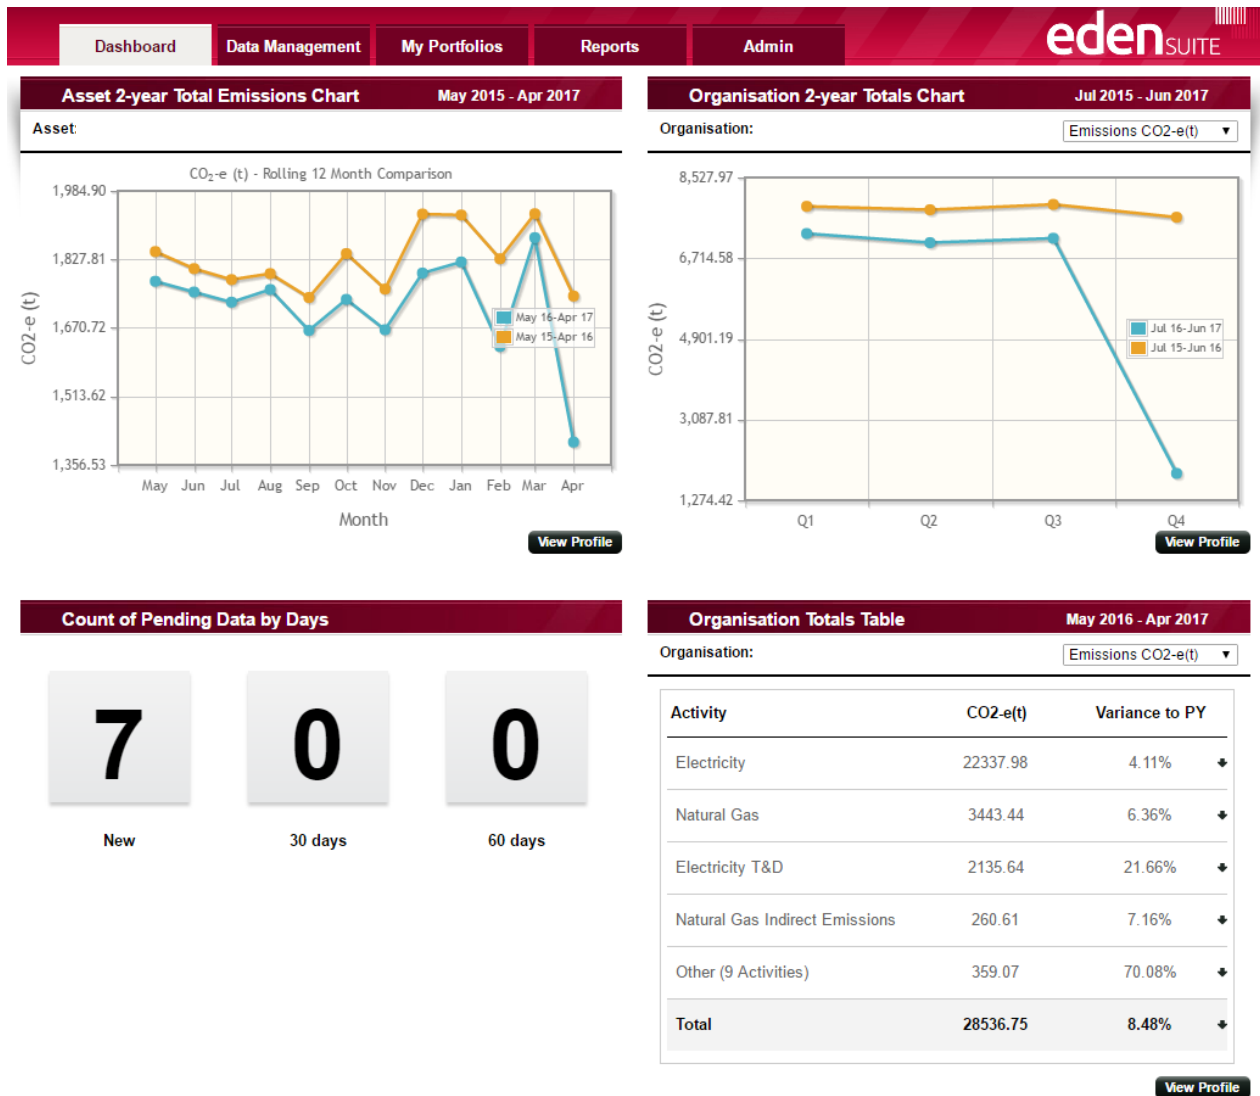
Dashboard Data Management My Portfolios Reports Admin

edenSUITE

Asset 2-year Total Emissions Chart May 2015 - Apr 2017

Asset:

$CO_2$-e (t) - Rolling 12 Month Comparison

1,984.90
1,827.81
1,670.72
1,513.62
1,356.53

CO2-e (t)

May 16-Apr 17
May 15-Apr 16

May Jun Jul Aug Sep Oct Nov Dec Jan Feb Mar Apr

Month

View Profile

Organisation 2-year Totals Chart Jul 2015 - Jun 2017

Organisation:

Emissions CO2-e(t) ▼

8,527.97
6,714.58
4,901.19
3,087.81
1,274.42

CO2-e (t)

Jul 16-Jun 17
Jul 15-Jun 16

Q1 Q2 Q3 Q4

View Profile

Count of Pending Data by Days

7
New

0
30 days

0
60 days

Organisation Totals Table May 2016 - Apr 2017

Organisation:

Emissions CO2-e(t) ▼

| Activity | CO2-e(t) | Variance to PY |
|---|---|---|
| Electricity | 22337.98 | 4.11% |
| Natural Gas | 3443.44 | 6.36% |
| Electricity T&D | 2135.64 | 21.66% |
| Natural Gas Indirect Emissions | 260.61 | 7.16% |
| Other (9 Activities) | 359.07 | 70.08% |
| Total | 28536.75 | 8.48% |

View Profile